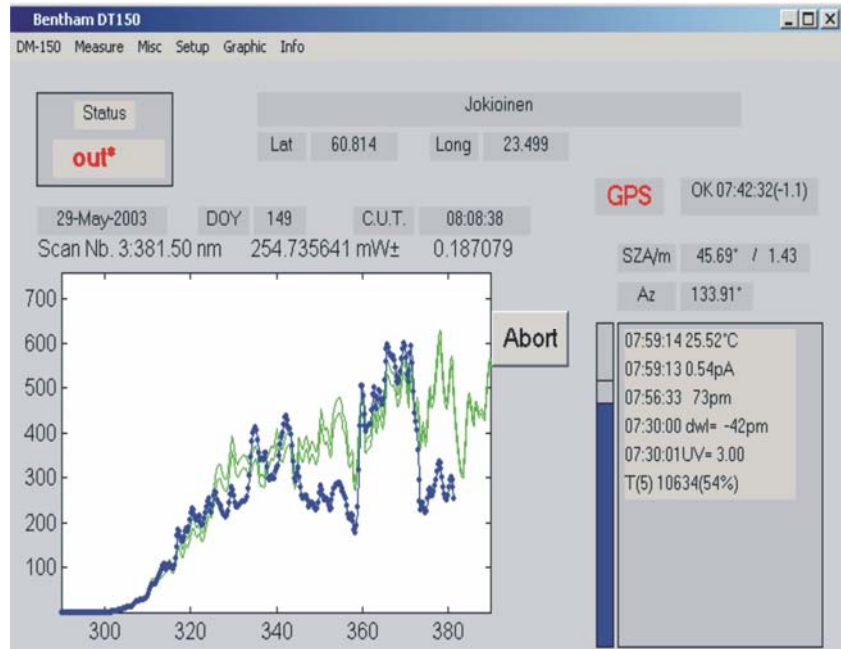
Bentham DT150

DM-150 Measure Misc Setup Graphic Info

Status

out*

Jokioinen

Lat 60.814 Long 23.499

GPS OK 07:42:32(-1.1)

29-May-2003 DOY 149 C.U.T. 08:08:38

Scan Nb. 3:381.50 nm 254.735641 mW± 0.187079

SZA/m 45.69° / 1.43

Az 133.91°

Abort

07:59:14 25.52°C
07:59:13 0.54pA
07:56:33 73pm
07:30:00 dwl= -42pm
07:30:01UV= 3.00
T(5) 10634(54%)

700
600
500
400
300
200
100

300 320 340 360 380